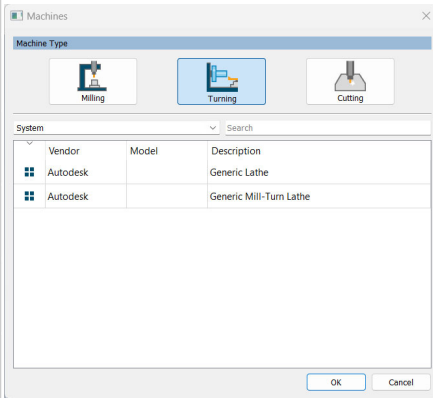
Machines

Machine Type

Milling

Turning

Cutting

System

Search

| | Vendor | Model | Description |
|---|---|---|---|
| | Autodesk | | Generic Lathe |
| | Autodesk | | Generic Mill-Turn Lathe |

OK

Cancel